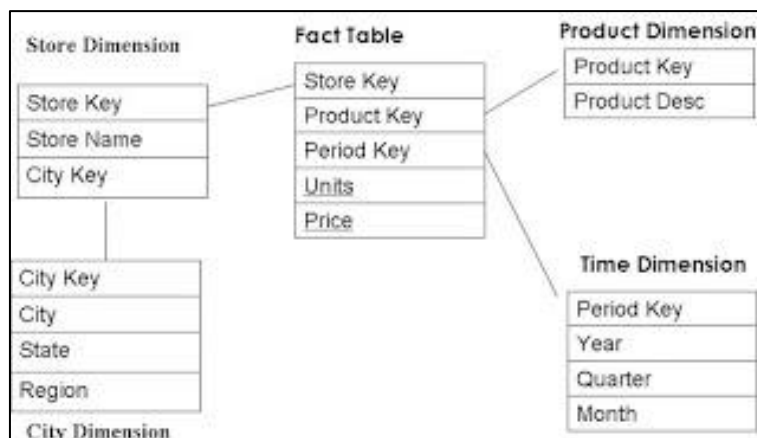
Store Dimension

| Store Key |
|---|
| Store Name |
| City Key |

Fact Table

| Store Key |
|---|
| Product Key |
| Period Key |
| Units |
| Price |

Product Dimension

| Product Key |
|---|
| Product Desc |

| City Key |
|---|
| City |
| State |
| Region |

City Dimension

Time Dimension

| Period Key |
|---|
| Year |
| Quarter |
| Month |